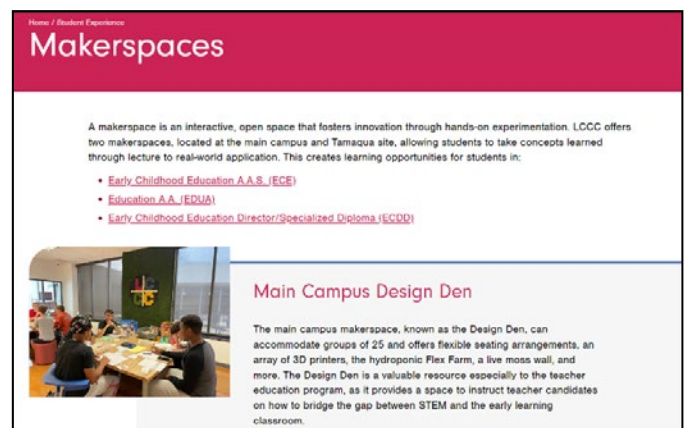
Home / Student Experience

Makerspaces

A makerspace is an interactive, open space that fosters innovation through hands-on experimentation. LCCC offers two makerspaces, located at the main campus and Tamaqua site, allowing students to take concepts learned through lecture to real-world application. This creates learning opportunities for students in:

- Early Childhood Education A.A.S. (ECE)
- Education A.A. (EDUA)
- Early Childhood Education Director/Specialized Diploma (ECDD)

Main Campus Design Den

The main campus makerspace, known as the Design Den, can accommodate groups of 25 and offers flexible seating arrangements, an array of 3D printers, the hydroponic Flex Farm, a live moss wall, and more. The Design Den is a valuable resource especially to the teacher education program, as it provides a space to instruct teacher candidates on how to bridge the gap between STEM and the early learning classroom.